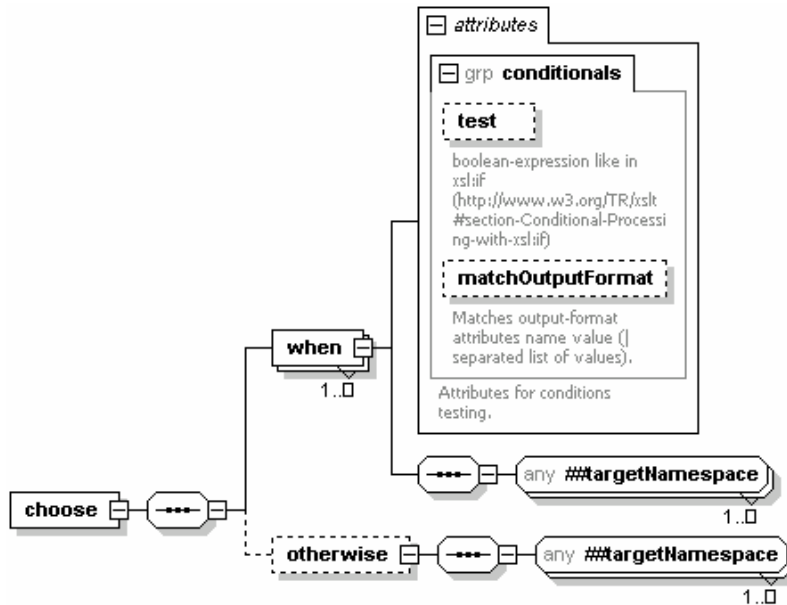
attributes

grp conditionals

test

boolean-expression like in xsl:if (http://www.w3.org/TR/xslt#section-Conditional-Processing-with-xsl:if)

matchOutputFormat

Matches output-format attributes name value (| separated list of values).

Attributes for conditions testing.

when

1..∞

any ##targetNamespace

1..∞

choose

otherwise

any ##targetNamespace

1..∞